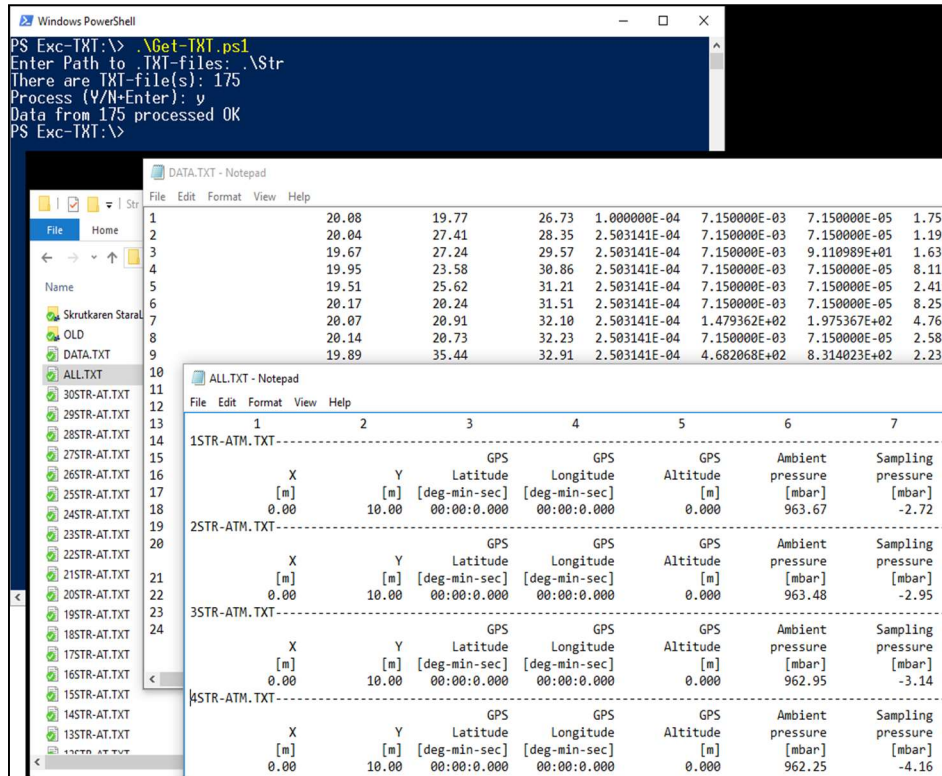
Windows PowerShell

PS Exc-TXT:\> .\Get-TXT.ps1
Enter Path to .TXT-files: .\Str
There are TXT-file(s): 175
Process (Y/N+Enter): y
Data from 175 processed OK
PS Exc-TXT:\>

DATA.TXT - Notepad
File Edit Format View Help

| | | | | | | | |
|---|---|---|---|---|---|---|---|
| 1 | 20.08 | 19.77 | 26.73 | 1.000000E-04 | 7.150000E-03 | 7.150000E-05 | 1.75 |
| 2 | 20.04 | 27.41 | 28.35 | 2.503141E-04 | 7.150000E-03 | 7.150000E-05 | 1.19 |
| 3 | 19.67 | 27.24 | 29.57 | 2.503141E-04 | 7.150000E-03 | 9.110989E+01 | 1.63 |
| 4 | 19.95 | 23.58 | 30.86 | 2.503141E-04 | 7.150000E-03 | 7.150000E-05 | 8.11 |
| 5 | 19.51 | 25.62 | 31.21 | 2.503141E-04 | 7.150000E-03 | 7.150000E-05 | 2.41 |
| 6 | 20.17 | 20.24 | 31.51 | 2.503141E-04 | 7.150000E-03 | 7.150000E-05 | 8.25 |
| 7 | 20.07 | 20.91 | 32.10 | 2.503141E-04 | 1.479362E+02 | 1.975367E+02 | 4.76 |
| 8 | 20.14 | 20.73 | 32.23 | 2.503141E-04 | 7.150000E-03 | 7.150000E-05 | 2.58 |
| 9 | 19.89 | 35.44 | 32.91 | 2.503141E-04 | 4.682068E+02 | 8.314023E+02 | 2.23 |

10 11 12 13 14 15 16 17 18 19 20 21 22 23 24

File Home | Str
Name
Skrutkaren StaraL
OLD
DATA.TXT
ALL.TXT
30STR-AT.TXT
29STR-AT.TXT
28STR-AT.TXT
27STR-AT.TXT
26STR-AT.TXT
25STR-AT.TXT
24STR-AT.TXT
23STR-AT.TXT
22STR-AT.TXT
21STR-AT.TXT
20STR-AT.TXT
19STR-AT.TXT
18STR-AT.TXT
17STR-AT.TXT
16STR-AT.TXT
15STR-AT.TXT
14STR-AT.TXT
13STR-AT.TXT
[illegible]

ALL.TXT - Notepad
File Edit Format View Help

| 1 | 2 | 3 | 4 | 5 | 6 | 7 |
|---|---|---|---|---|---|---|
| 1STR-ATM.TXT----- | | | | | | |
| | | GPS | GPS | GPS | Ambient | Sampling |
| X | Y | Latitude | Longitude | Altitude | pressure | pressure |
| [m] | [m] | [deg-min-sec] | [deg-min-sec] | [m] | [mbar] | [mbar] |
| 0.00 | 10.00 | 00:00:0.000 | 00:00:0.000 | 0.000 | 963.67 | -2.72 |
| 2STR-ATM.TXT----- | | | | | | |
| | | GPS | GPS | GPS | Ambient | Sampling |
| X | Y | Latitude | Longitude | Altitude | pressure | pressure |
| [m] | [m] | [deg-min-sec] | [deg-min-sec] | [m] | [mbar] | [mbar] |
| 0.00 | 10.00 | 00:00:0.000 | 00:00:0.000 | 0.000 | 963.48 | -2.95 |
| 3STR-ATM.TXT----- | | | | | | |
| | | GPS | GPS | GPS | Ambient | Sampling |
| X | Y | Latitude | Longitude | Altitude | pressure | pressure |
| [m] | [m] | [deg-min-sec] | [deg-min-sec] | [m] | [mbar] | [mbar] |
| 0.00 | 10.00 | 00:00:0.000 | 00:00:0.000 | 0.000 | 962.95 | -3.14 |
| 4STR-ATM.TXT----- | | | | | | |
| | | GPS | GPS | GPS | Ambient | Sampling |
| X | Y | Latitude | Longitude | Altitude | pressure | pressure |
| [m] | [m] | [deg-min-sec] | [deg-min-sec] | [m] | [mbar] | [mbar] |
| 0.00 | 10.00 | 00:00:0.000 | 00:00:0.000 | 0.000 | 962.25 | -4.16 |